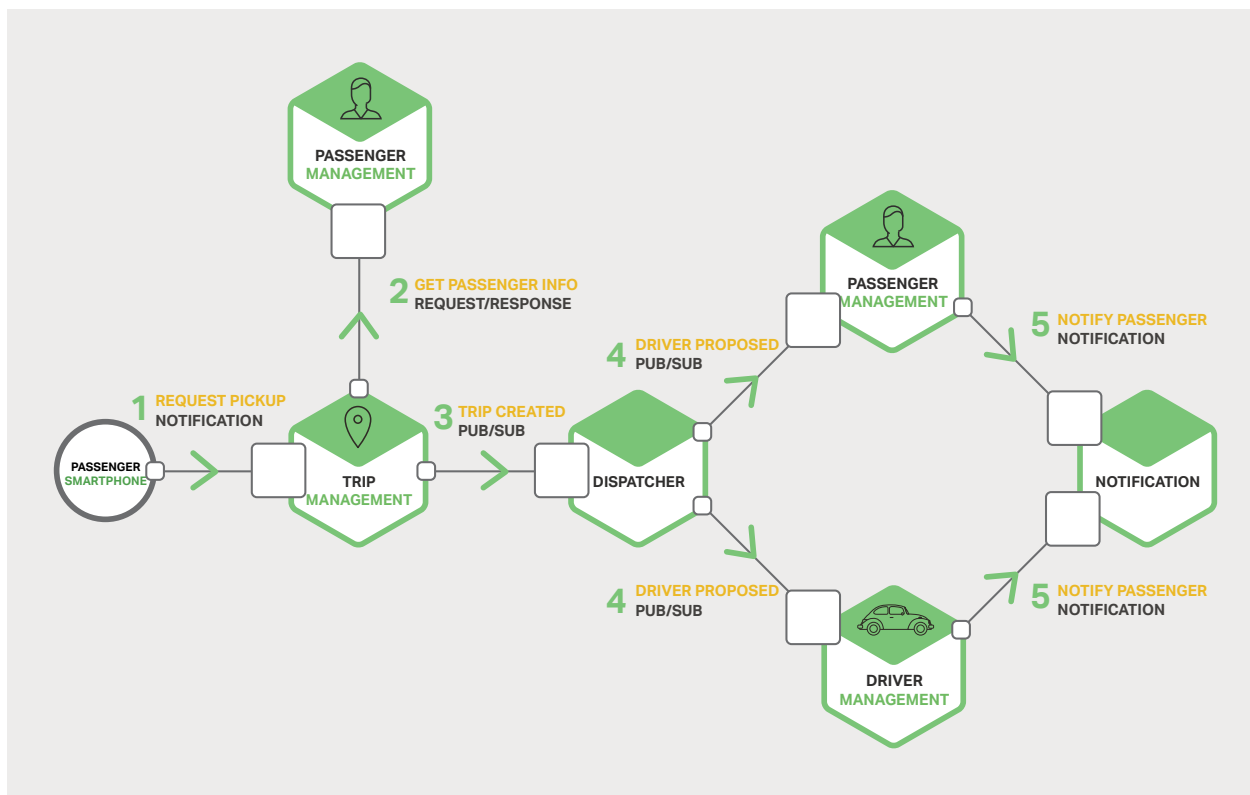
PASSENGER MANAGEMENT

2 GET PASSENGER INFO
REQUEST/RESPONSE

1 REQUEST PICKUP
NOTIFICATION

PASSENGER SMARTPHONE

TRIP MANAGEMENT

3 TRIP CREATED
PUB/SUB

DISPATCHER

4 DRIVER PROPOSED
PUB/SUB

PASSENGER MANAGEMENT

5 NOTIFY PASSENGER
NOTIFICATION

NOTIFICATION

4 DRIVER PROPOSED
PUB/SUB

DRIVER MANAGEMENT

5 NOTIFY PASSENGER
NOTIFICATION